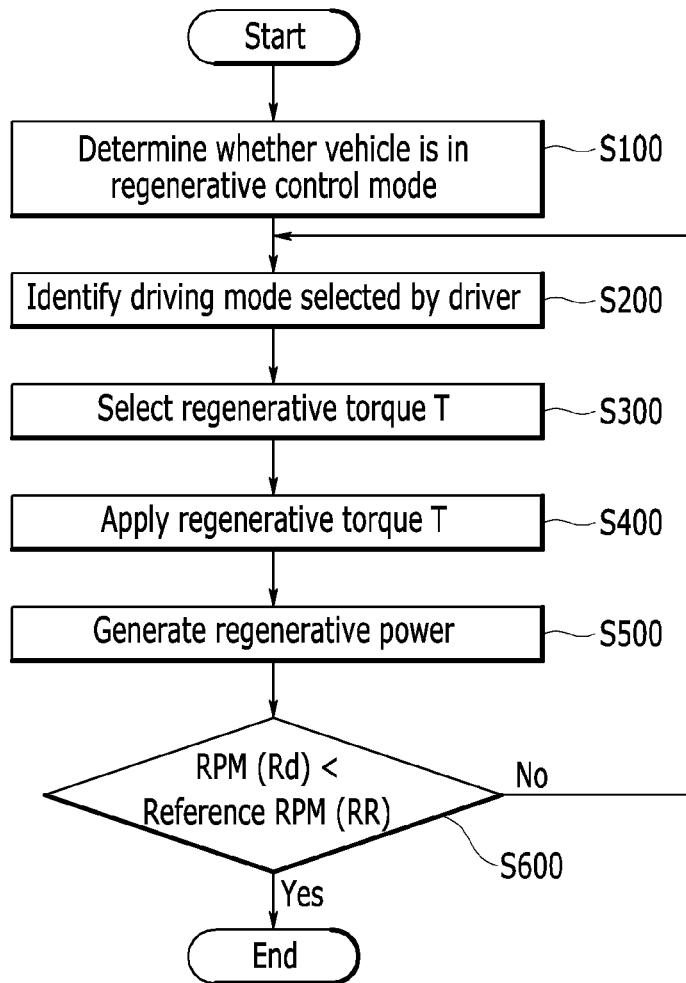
Start

Determine whether vehicle is in regenerative control mode

S100

Identify driving mode selected by driver

S200

Select regenerative torque T

S300

Apply regenerative torque T

S400

Generate regenerative power

S500

RPM (Rd) < Reference RPM (RR)

No

S600

Yes

End